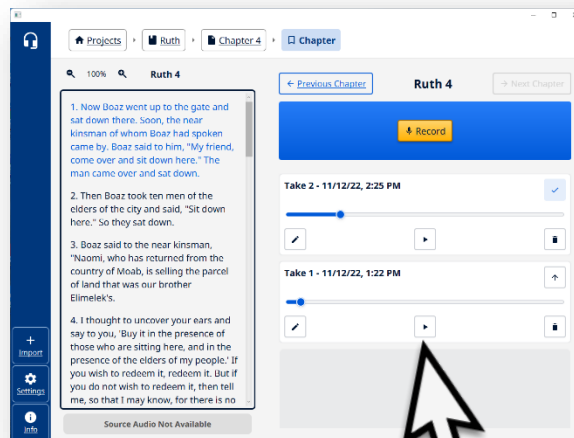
Projects › Ruth › Chapter 4 › Chapter

100% Ruth 4

1. Now Boaz went up to the gate and sat down there. Soon, the near kinsman of whom Boaz had spoken came by. Boaz said to him, "My friend, come over and sit down here." The man came over and sat down.

2. Then Boaz took ten men of the elders of the city and said, "Sit down here." So they sat down.

3. Boaz said to the near kinsman, "Naomi, who has returned from the country of Moab, is selling the parcel of land that was our brother Elimelek's.

4. I thought to uncover your ears and say to you, 'Buy it in the presence of those who are sitting here, and in the presence of the elders of my people.' If you wish to redeem it, redeem it. But if you do not wish to redeem it, then tell me, so that I may know, for there is no

Source Audio Not Available

← Previous Chapter

Ruth 4

→ Next Chapter

Record

Take 2 - 11/12/22, 2:25 PM

Take 1 - 11/12/22, 1:22 PM

Import

Settings

Info